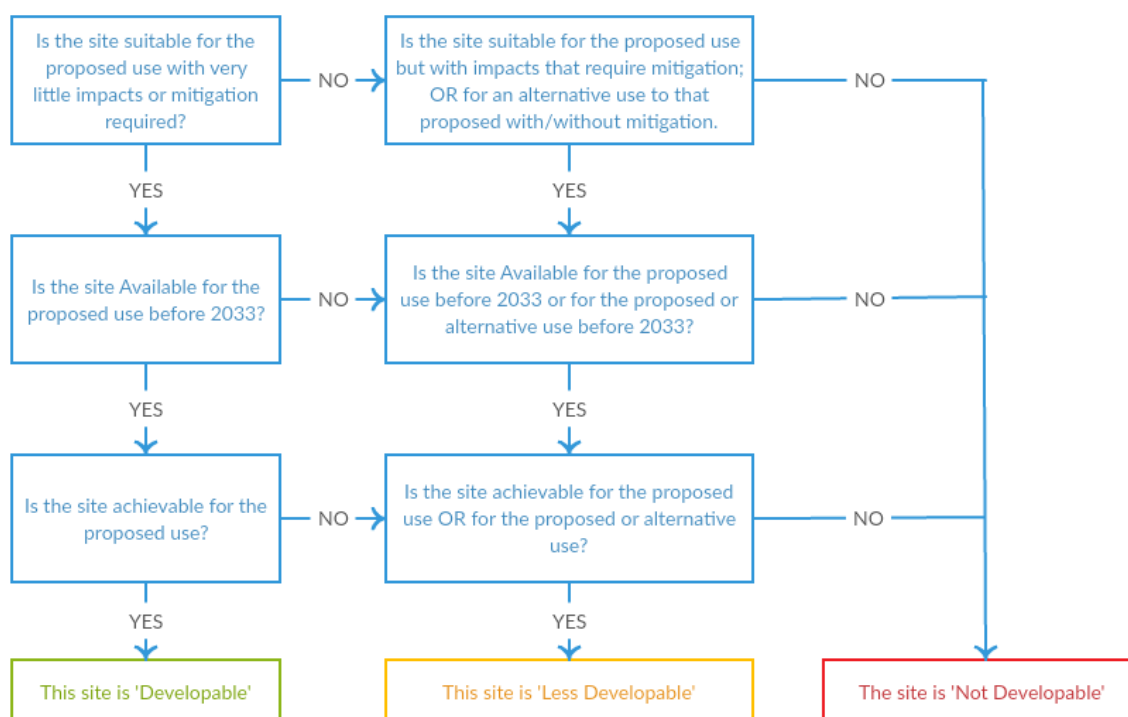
Is the site suitable for the proposed use with very little impacts or mitigation required?

NO

Is the site suitable for the proposed use but with impacts that require mitigation; OR for an alternative use to that proposed with/without mitigation.

NO

YES

YES

Is the site Available for the proposed use before 2033?

NO

Is the site Available for the proposed use before 2033 or for the proposed or alternative use before 2033?

NO

YES

YES

Is the site achievable for the proposed use?

NO

Is the site achievable for the proposed use OR for the proposed or alternative use?

NO

YES

YES

This site is 'Developable'

This site is 'Less Developable'

The site is 'Not Developable'